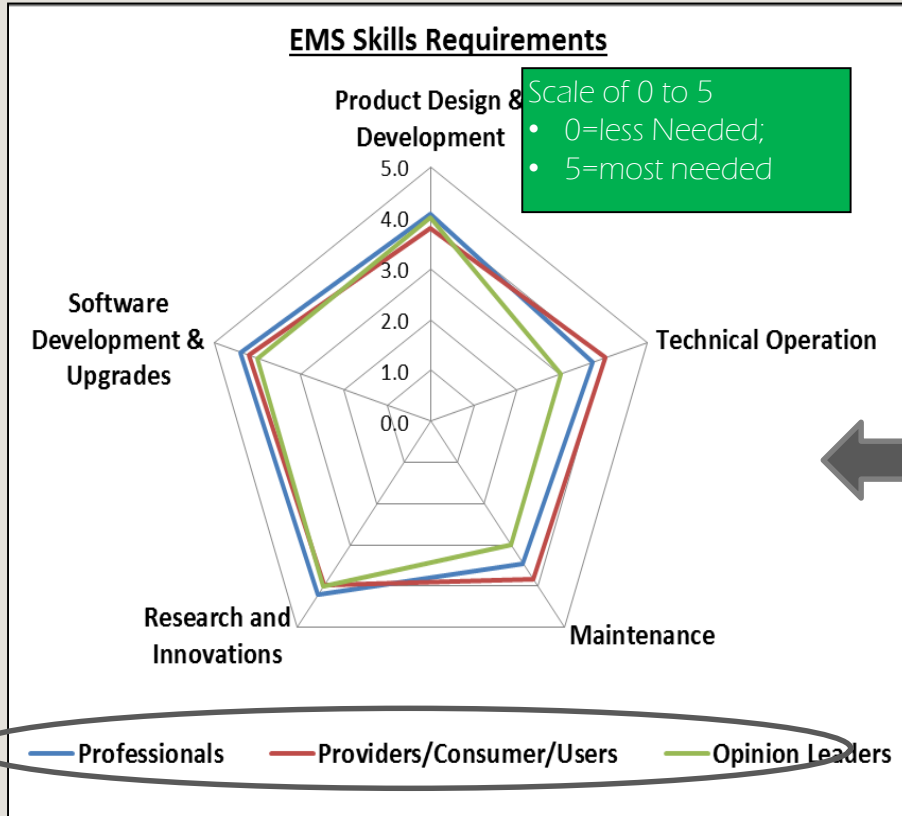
EMS Skills Requirements

Scale of 0 to 5
• 0=less Needed;
• 5=most needed

Product Design & Development

5.0
4.0
3.0
2.0
1.0
0.0

Software Development & Upgrades

Technical Operation

Research and Innovations

Maintenance

Professionals
Providers/Consumer/Users
Opinion Leaders